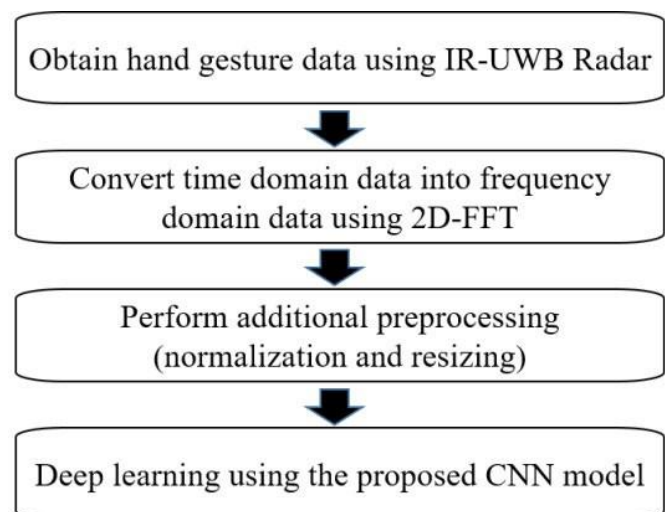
Obtain hand gesture data using IR-UWB Radar

Convert time domain data into frequency domain data using 2D-FFT

Perform additional preprocessing (normalization and resizing)

Deep learning using the proposed CNN model